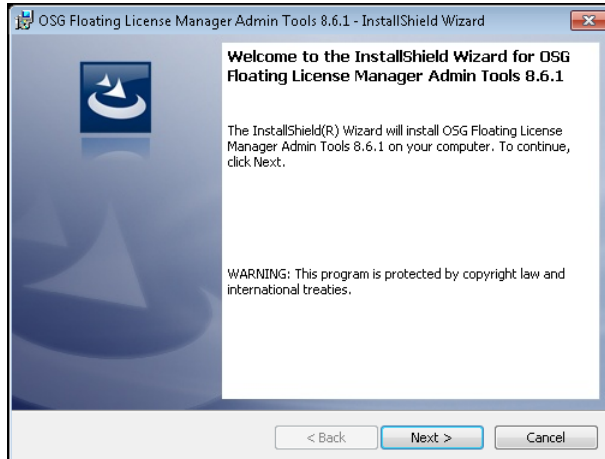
OSG Floating License Manager Admin Tools 8.6.1 - InstallShield Wizard

Welcome to the InstallShield Wizard for OSG Floating License Manager Admin Tools 8.6.1

The InstallShield(R) Wizard will install OSG Floating License Manager Admin Tools 8.6.1 on your computer. To continue, click Next.

WARNING: This program is protected by copyright law and international treaties.

< Back

Next >

Cancel